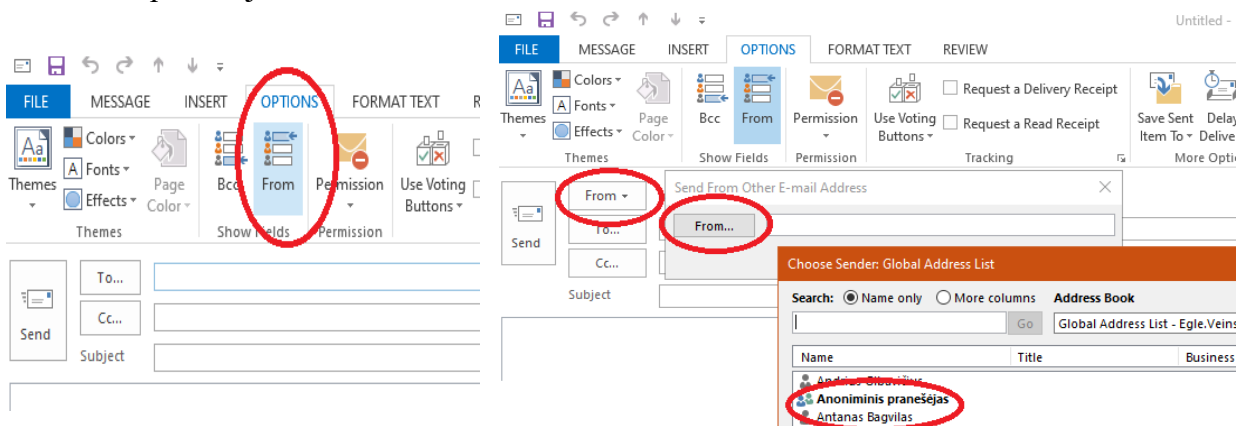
FILE MESSAGE INSERT OPTIONS FORMAT TEXT R

Themes Colors Fonts Effects Page Color Bcc From Permission Use Voting Buttons

Themes Show Fields Permission

Send To... Cc... Subject

Untitled -

FILE MESSAGE INSERT OPTIONS FORMAT TEXT REVIEW

Themes Colors Fonts Effects Page Color Bcc From Permission Use Voting Buttons Request a Delivery Receipt Request a Read Receipt Save Sent Item To Delay Delive

Themes Show Fields Permission Tracking More Optio

Send From To... Cc... Subject

Send From Other E-mail Address

From...

Choose Sender: Global Address List

Search: Name only More columns Address Book

Go Global Address List - Egle.Veins

Name Title Business

Andrius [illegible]

Anoniminis pranešėjas

Antanas Bagvilas